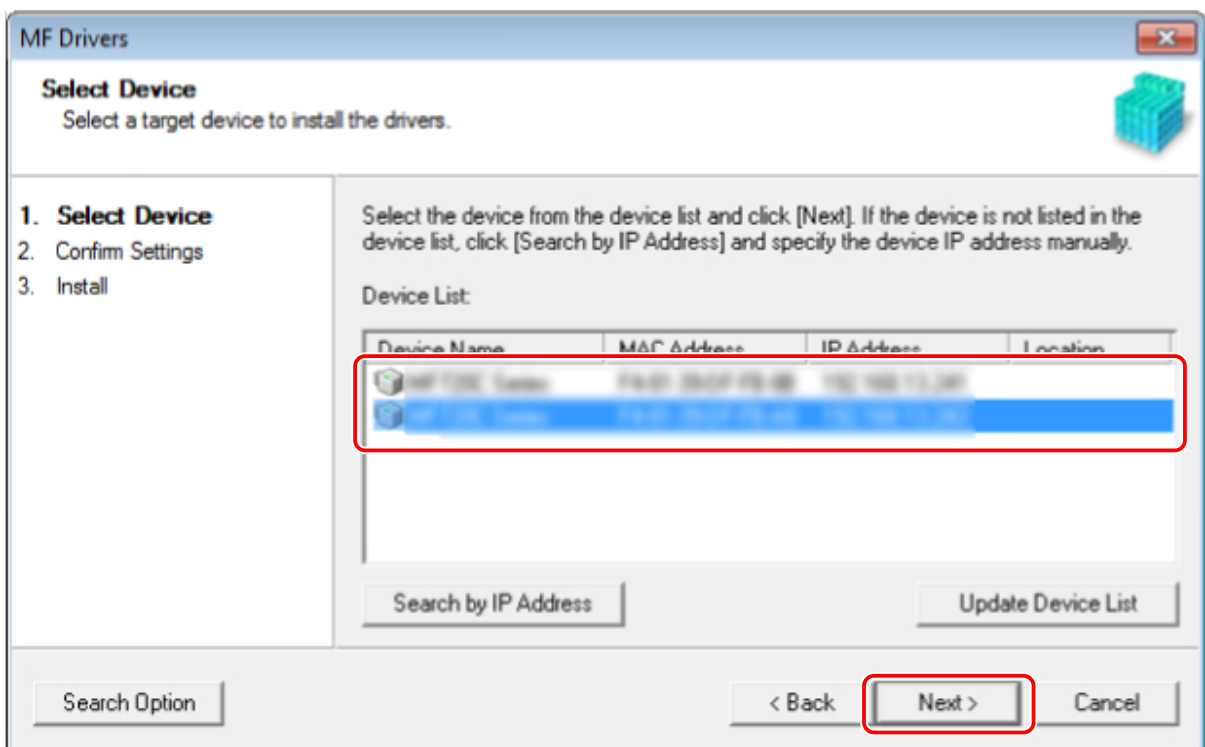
MF Drivers

Select Device
Select a target device to install the drivers.

1. Select Device
2. Confirm Settings
3. Install

Select the device from the device list and click [Next]. If the device is not listed in the device list, click [Search by IP Address] and specify the device IP address manually.

Device List:

| Device Name | MAC Address | IP Address | Location |
|---|---|---|---|
| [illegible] | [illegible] | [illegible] | |
| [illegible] | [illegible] | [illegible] | |

Search by IP Address

Update Device List

Search Option

< Back

Next >

Cancel